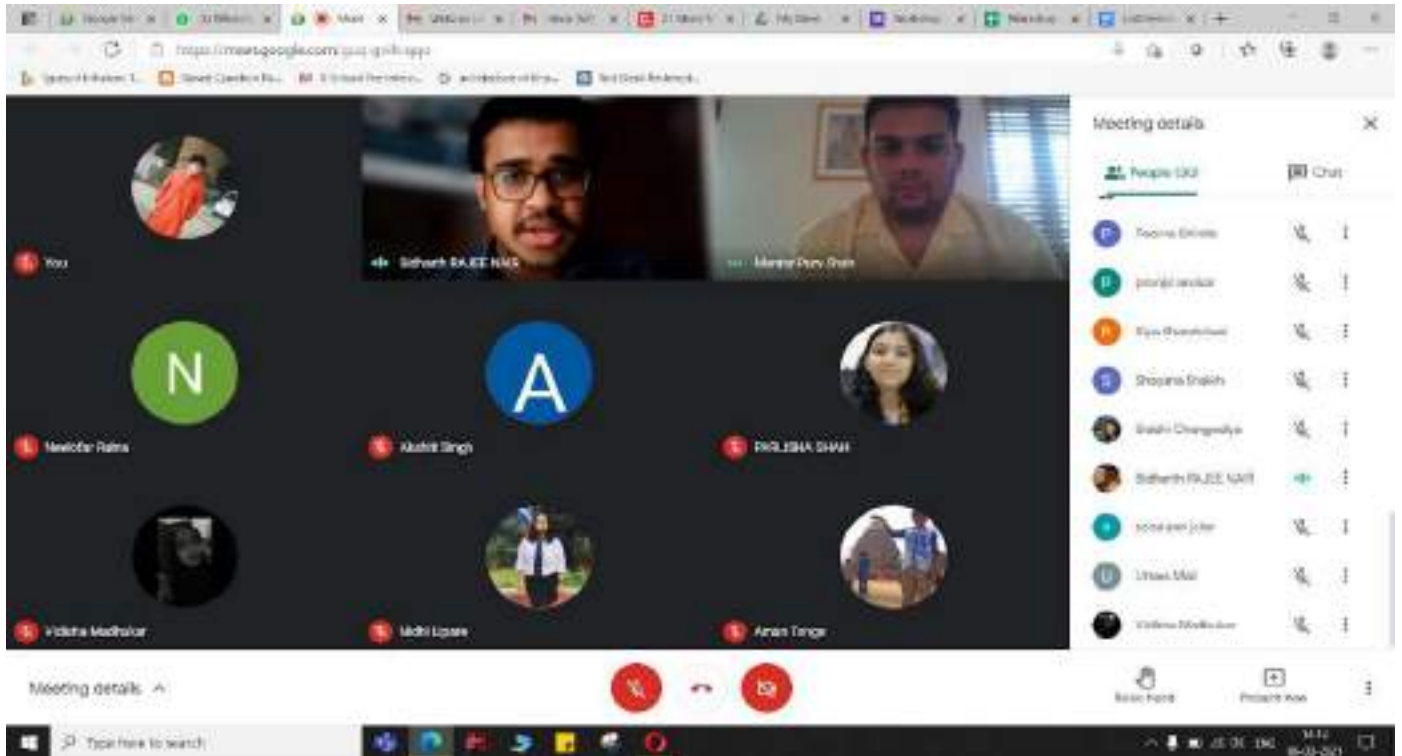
https://meet.google.com/

You

Sidharth RAJEE NAIR

Manjar Puru Shah

N

Neelofar Ratna

A

Akshit Singh

PARLISHA SHAH

Vidisha Madhokar

Nidhi Lipare

Aman Tonge

Meeting details

People

Chat

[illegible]

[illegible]

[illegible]

Shopana Shaikh

Shakhi Changediya

Sidharth RAJEE NAIR

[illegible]

Urvasi Mali

Vidisha Madhokar

Meeting details ^

Raise hand

Present now

Type here to search